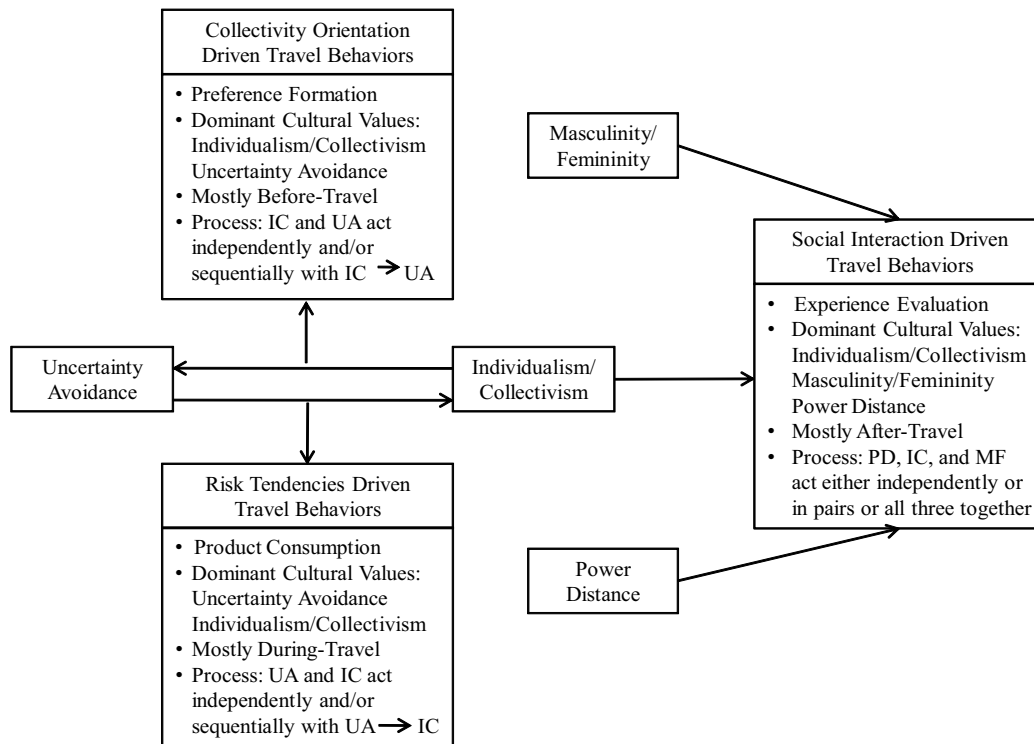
Collectivity Orientation Driven Travel Behaviors

• Preference Formation
• Dominant Cultural Values: Individualism/Collectivism Uncertainty Avoidance
• Mostly Before-Travel
• Process: IC and UA act independently and/or sequentially with IC $\rightarrow$ UA

Masculinity/ Femininity

Social Interaction Driven Travel Behaviors

• Experience Evaluation
• Dominant Cultural Values: Individualism/Collectivism Masculinity/Femininity Power Distance
• Mostly After-Travel
• Process: PD, IC, and MF act either independently or in pairs or all three together

Uncertainty Avoidance

Individualism/ Collectivism

Risk Tendencies Driven Travel Behaviors

• Product Consumption
• Dominant Cultural Values: Uncertainty Avoidance Individualism/Collectivism
• Mostly During-Travel
• Process: UA and IC act independently and/or sequentially with UA $\rightarrow$ IC

Power Distance